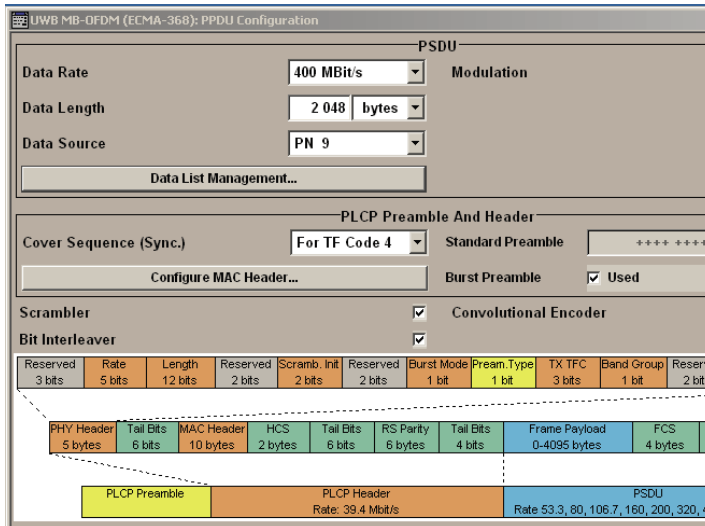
UWB MB-OFDM (ECMA-368): PPDU Configuration

PSDU

Data Rate 400 MBit/s Modulation

Data Length 2 048 bytes

Data Source PN 9

Data List Management...

PLCP Preamble And Header

Cover Sequence (Sync.) For TF Code 4 Standard Preamble ++++ ++++

Configure MAC Header... Burst Preamble Used

Scrambler Convolutional Encoder

Bit Interleaver

| Reserved 3 bits | Rate 5 bits | Length 12 bits | Reserved 2 bits | Scramb. Init 2 bits | Reserved 2 bits | Burst Mode 1 bit | Pream.Type 1 bit | TX TFC 3 bits | Band Group 1 bit | Reser 2 bit |
|---|---|---|---|---|---|---|---|---|---|---|

| PHY Header 5 bytes | Tail Bits 6 bits | MAC Header 10 bytes | HCS 2 bytes | Tail Bits 6 bits | RS Parity 6 bytes | Tail Bits 4 bits | Frame Payload 0-4095 bytes | FCS 4 bytes |
|---|---|---|---|---|---|---|---|---|

| PLCP Preamble | PLCP Header Rate: 39.4 Mbit/s | PSDU Rate 53.3, 80, 106.7, 160, 200, 320, 4 |
|---|---|---|